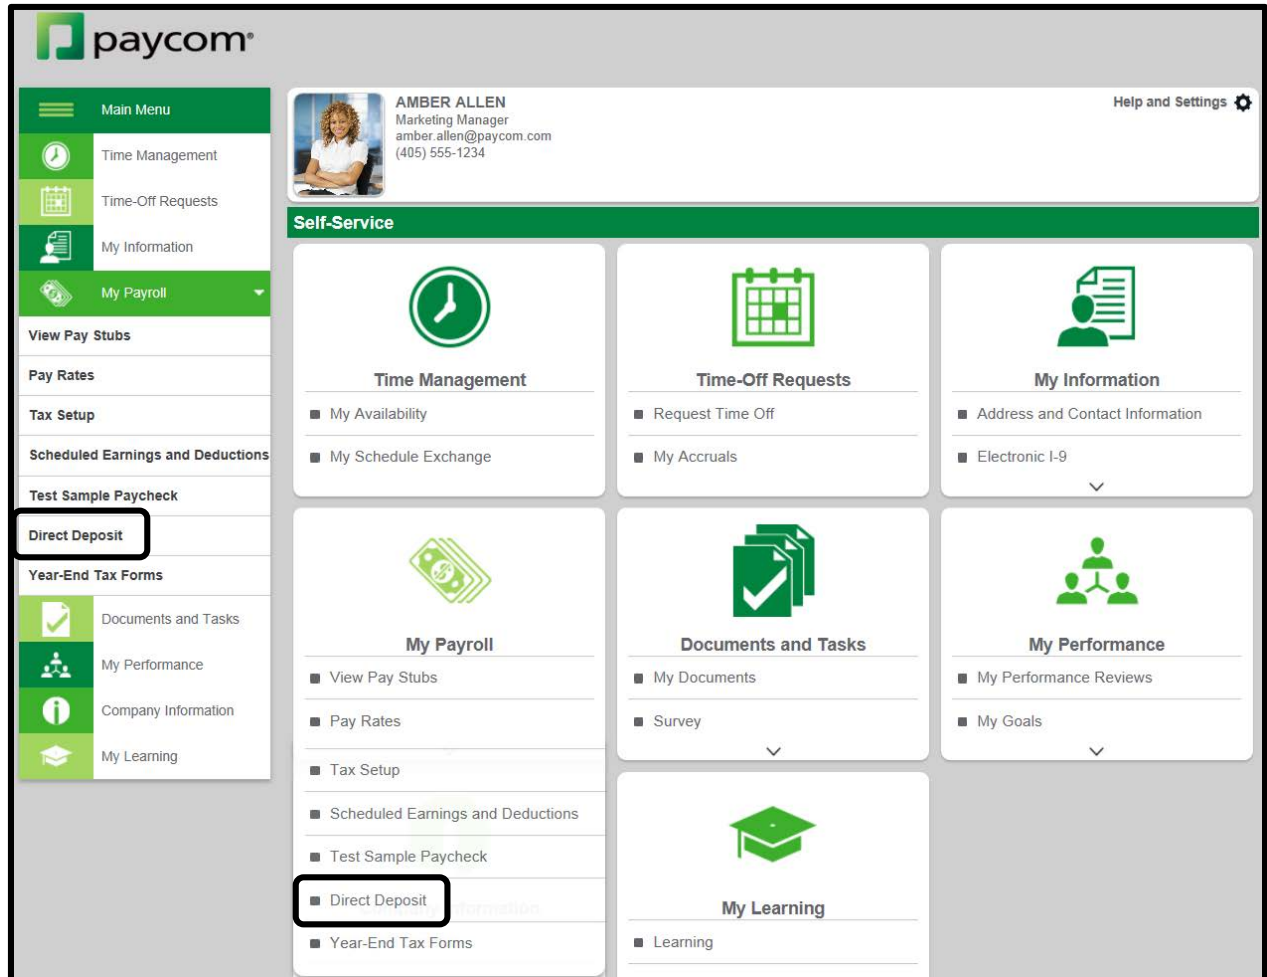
paycom

Main Menu
Time Management
Time-Off Requests
My Information
My Payroll
View Pay Stubs
Pay Rates
Tax Setup
Scheduled Earnings and Deductions
Test Sample Paycheck
Direct Deposit
Year-End Tax Forms
Documents and Tasks
My Performance
Company Information
My Learning

AMBER ALLEN
Marketing Manager
amber.allen@paycom.com
(405) 555-1234

Help and Settings

Self-Service

Time Management
My Availability
My Schedule Exchange

Time-Off Requests
Request Time Off
My Accruals

My Information
Address and Contact Information
Electronic I-9

My Payroll
View Pay Stubs
Pay Rates
Tax Setup
Scheduled Earnings and Deductions
Test Sample Paycheck
Direct Deposit
Year-End Tax Forms

Documents and Tasks
My Documents
Survey

My Performance
My Performance Reviews
My Goals

My Learning
Learning